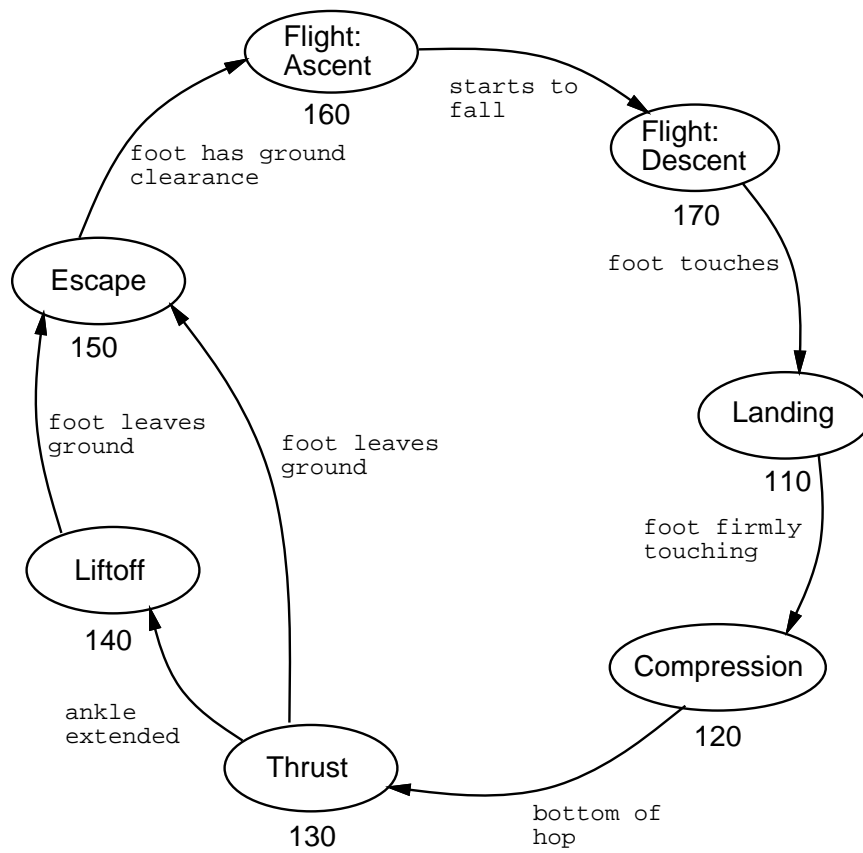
Flight: Ascent
160
starts to fall
Flight: Descent
170
foot has ground clearance
Escape
150
foot touches
Landing
110
foot leaves ground
foot leaves ground
foot firmly touching
Liftoff
140
Compression
120
ankle extended
Thrust
130
bottom of hop